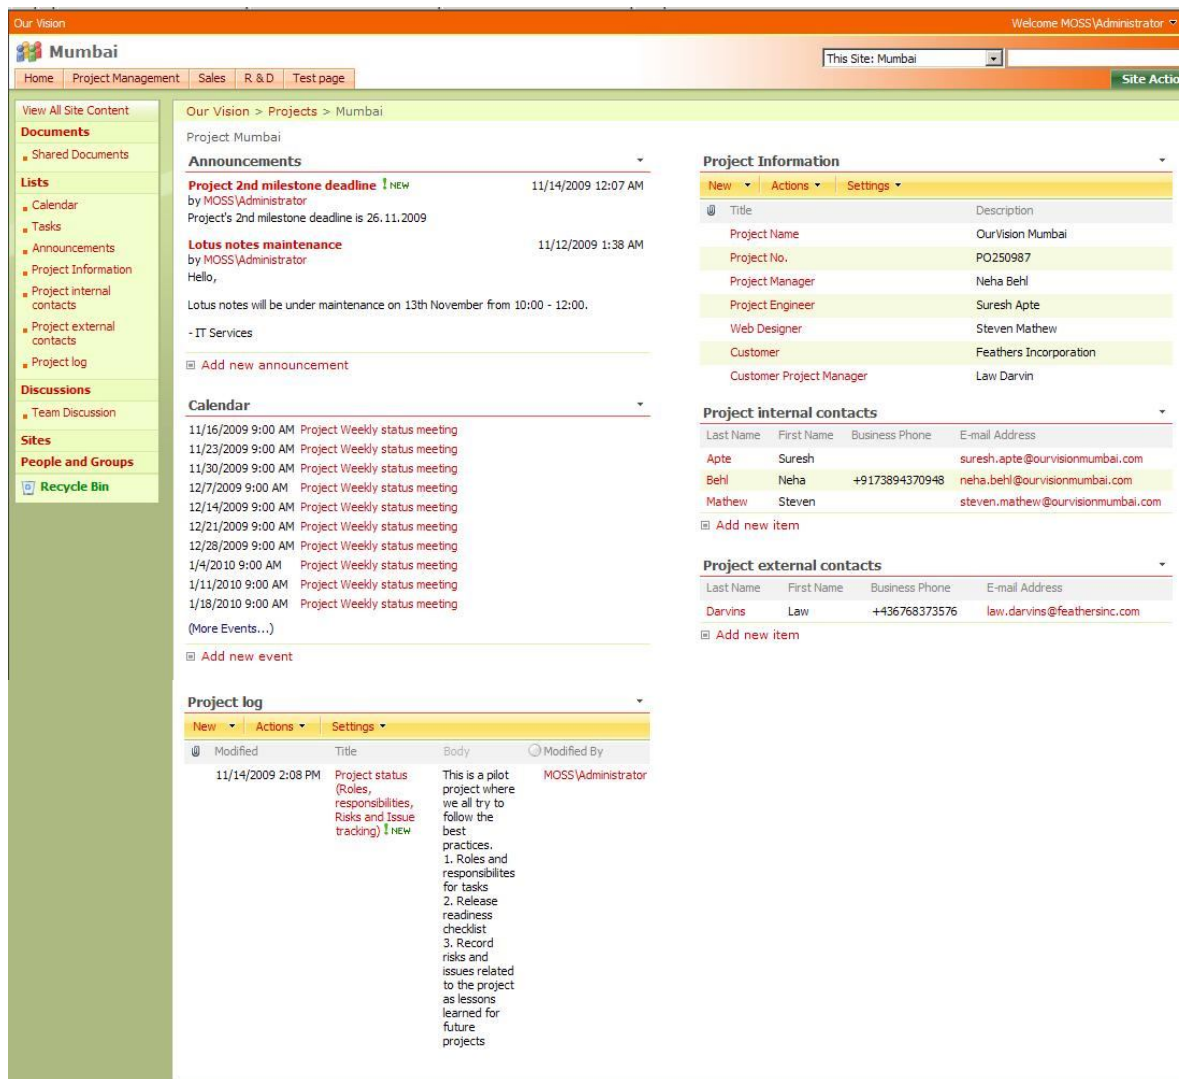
Our Vision

Welcome MOSS\Administrator

Mumbai

This Site: Mumbai

Home | Project Management | Sales | R & D | Test page

Site Actio

View All Site Content

Documents
Shared Documents

Lists
Calendar
Tasks
Announcements
Project Information
Project internal contacts
Project external contacts
Project log

Discussions
Team Discussion

Sites

People and Groups

Recycle Bin

Our Vision > Projects > Mumbai

Project Mumbai

Announcements

Project 2nd milestone deadline ! NEW 11/14/2009 12:07 AM
by MOSS\Administrator
Project's 2nd milestone deadline is 26.11.2009

Lotus notes maintenance 11/12/2009 1:38 AM
by MOSS\Administrator
Hello,

Lotus notes will be under maintenance on 13th November from 10:00 - 12:00.

- IT Services

Add new announcement

Calendar

11/16/2009 9:00 AM Project Weekly status meeting
11/23/2009 9:00 AM Project Weekly status meeting
11/30/2009 9:00 AM Project Weekly status meeting
12/7/2009 9:00 AM Project Weekly status meeting
12/14/2009 9:00 AM Project Weekly status meeting
12/21/2009 9:00 AM Project Weekly status meeting
12/28/2009 9:00 AM Project Weekly status meeting
1/4/2010 9:00 AM Project Weekly status meeting
1/11/2010 9:00 AM Project Weekly status meeting
1/18/2010 9:00 AM Project Weekly status meeting

(More Events...)

Add new event

Project log

New | Actions | Settings

| Modified | Title | Body | Modified By |
|---|---|---|---|
| 11/14/2009 2:08 PM | Project status (Roles, responsibilities, Risks and Issue tracking) ! NEW | This is a pilot project where we all try to follow the best practices. 1. Roles and responsibilites for tasks 2. Release readiness checklist 3. Record risks and issues related to the project as lessons learned for future projects | MOSS\Administrator |

Project Information

New | Actions | Settings

| Title | Description |
|---|---|
| Project Name | OurVision Mumbai |
| Project No. | PO250987 |
| Project Manager | Neha Behl |
| Project Engineer | Suresh Apte |
| Web Designer | Steven Mathew |
| Customer | Feathers Incorporation |
| Customer Project Manager | Law Darvin |

Project internal contacts

| Last Name | First Name | Business Phone | E-mail Address |
|---|---|---|---|
| Apte | Suresh | | suresh.apte@ourvisionmumbai.com |
| Behl | Neha | +9173894370948 | neha.behl@ourvisionmumbai.com |
| Mathew | Steven | | steven.mathew@ourvisionmumbai.com |

Add new item

Project external contacts

| Last Name | First Name | Business Phone | E-mail Address |
|---|---|---|---|
| Darvins | Law | +436768373576 | law.darvins@feathersinc.com |

Add new item